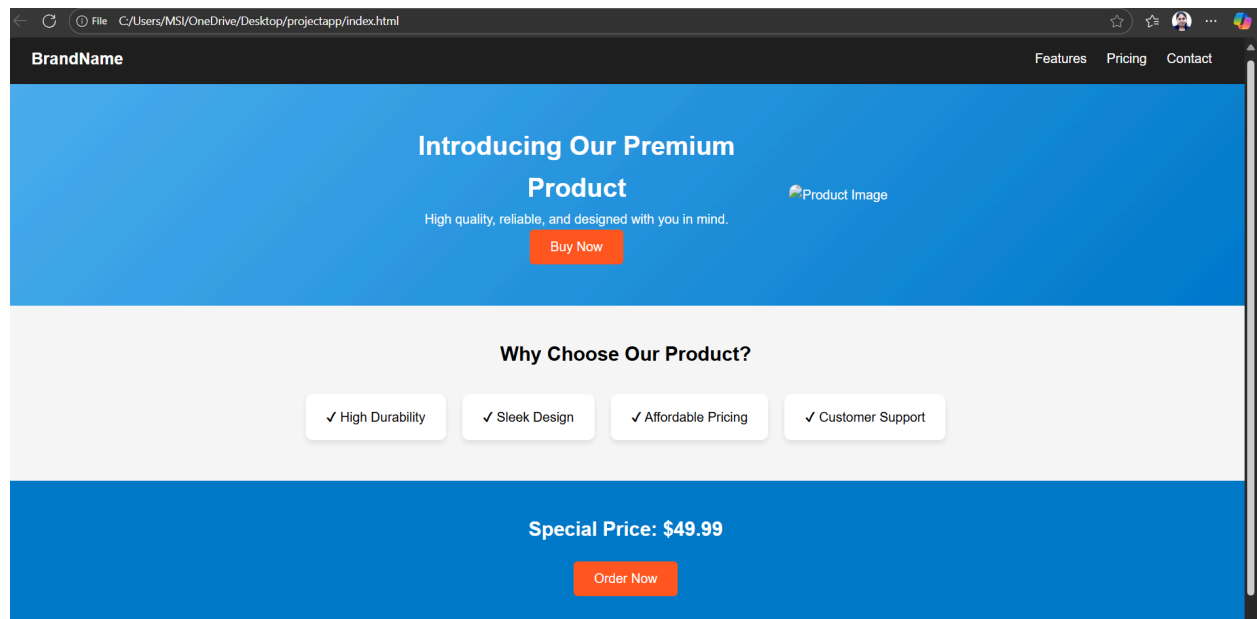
File C:/Users/MSI/OneDrive/Desktop/projectapp/index.html

BrandName

Features Pricing Contact

Introducing Our Premium Product

High quality, reliable, and designed with you in mind.

Buy Now

Product Image

Why Choose Our Product?

✓ High Durability

✓ Sleek Design

✓ Affordable Pricing

✓ Customer Support

Special Price: $49.99

Order Now